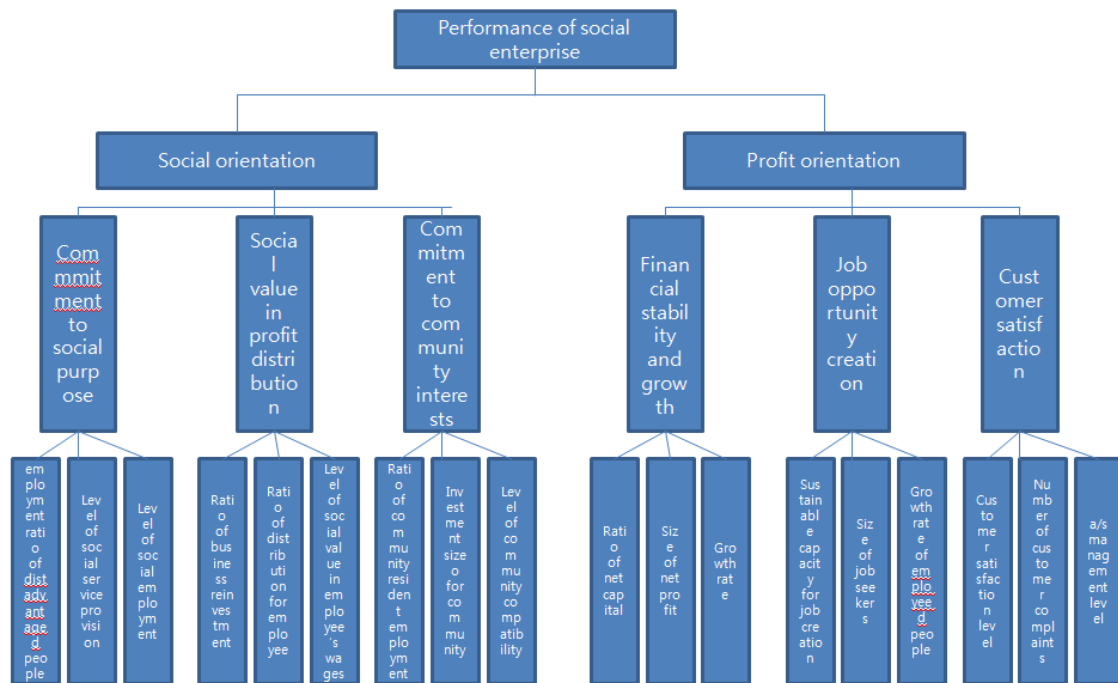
Performance of social enterprise

Social orientation

Profit orientation

Commmitment to social purpose

Social value in profit distribution

Commitment to community interests

Financial stability and growth

Job opportunity creation

Customer satisfaction

employment ratio of distadvantaged people

Level of social service provision

Level of social employment

Ratio of business reinvestment

Ratio of distribution for employee

Level of social value in employee's wages

Ratio of community resident employment

Investment size for community

Level of community compatibility

Ratio of net capital

Size of net profit

Growth rate

Sustainable capacity for job creation

Size of job seekers

Growth rate of emploveed people

Customer satisfaction level

Number of customer complaints

a/s management level